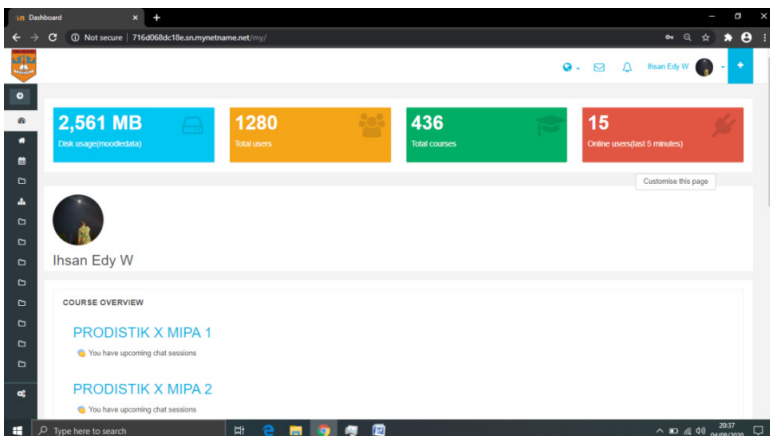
Dashboard

Not secure | 716d068dc18e.sn.mynetname.net/my/

Ihsan Edy W

2,561 MB
Disk usage(moodledata)

1280
Total users

436
Total courses

15
Online users(last 5 minutes)

Customise this page

Ihsan Edy W

COURSE OVERVIEW

PRODISTIK X MIPA 1
You have upcoming chat sessions

PRODISTIK X MIPA 2
You have upcoming chat sessions

Type here to search

20:37
04/08/2020